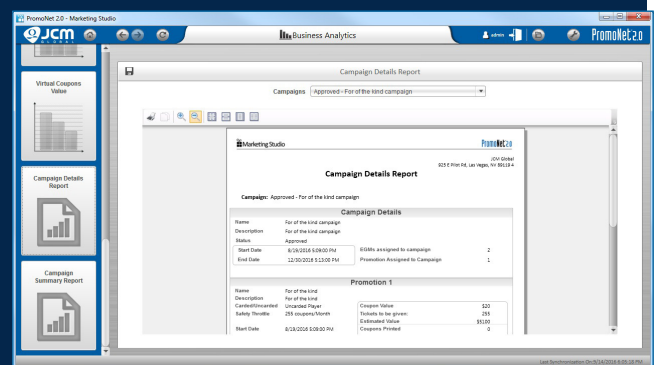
PromoNet 2.0 - Marketing Studio

JCM GLOBAL

Business Analytics

admin

PromoNet 2.0

Virtual Coupons Value

Campaign Details Report

Campaign Summary Report

Campaign Details Report

Campaigns Approved - For of the kind campaign

Marketing Studio

PromoNet 2.0

JCM Global
925 E Pilot Rd, Las Vegas, NV 89119 4

Campaign Details Report

Campaign: Approved - For of the kind campaign

Campaign Details

| | |
|---|---|
| Name | For of the kind campaign |
| Description | For of the kind campaign |
| Status | Approved |

| | | | |
|---|---|---|---|
| Start Date | 8/19/2016 5:09:00 PM | EGMs assigned to campaign | 2 |
| End Date | 12/30/2016 5:13:00 PM | Promotion Assigned to Campaign | 1 |

Promotion 1

| | |
|---|---|
| Name | For of the kind |
| Description | For of the kind |
| Carded/Uncarded | Uncarded Player |
| Safety Throttle | 255 coupons/Month |

| | |
|---|---|
| Coupon Value | $20 |
| Tickets to be given: | 255 |
| Estimated Value | $5100 |
| Coupons Printed | 0 |

Start Date 8/19/2016 5:09:00 PM

Last Synchronization On: 8/24/2016 6:05:18 PM